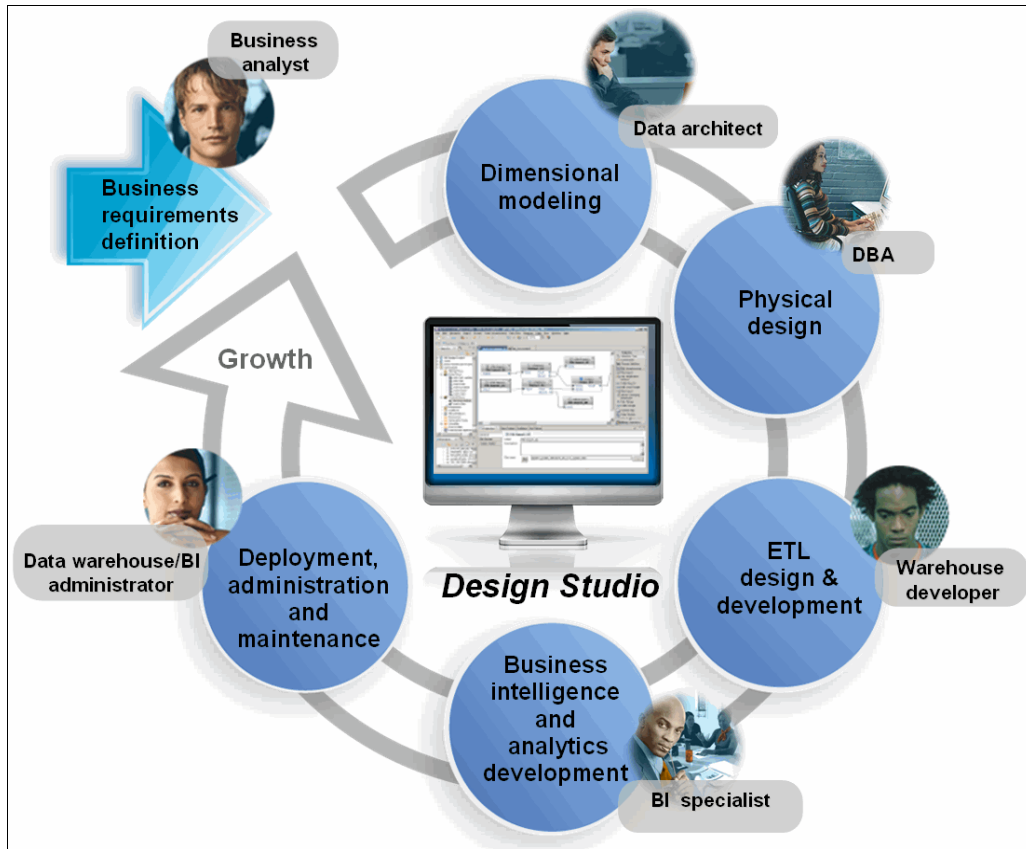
Business analyst

Business requirements definition

Data architect

Dimensional modeling

DBA

Physical design

Growth

Design Studio

Data warehouse/BI administrator

Deployment, administration and maintenance

Warehouse developer

ETL design & development

Business intelligence and analytics development

BI specialist